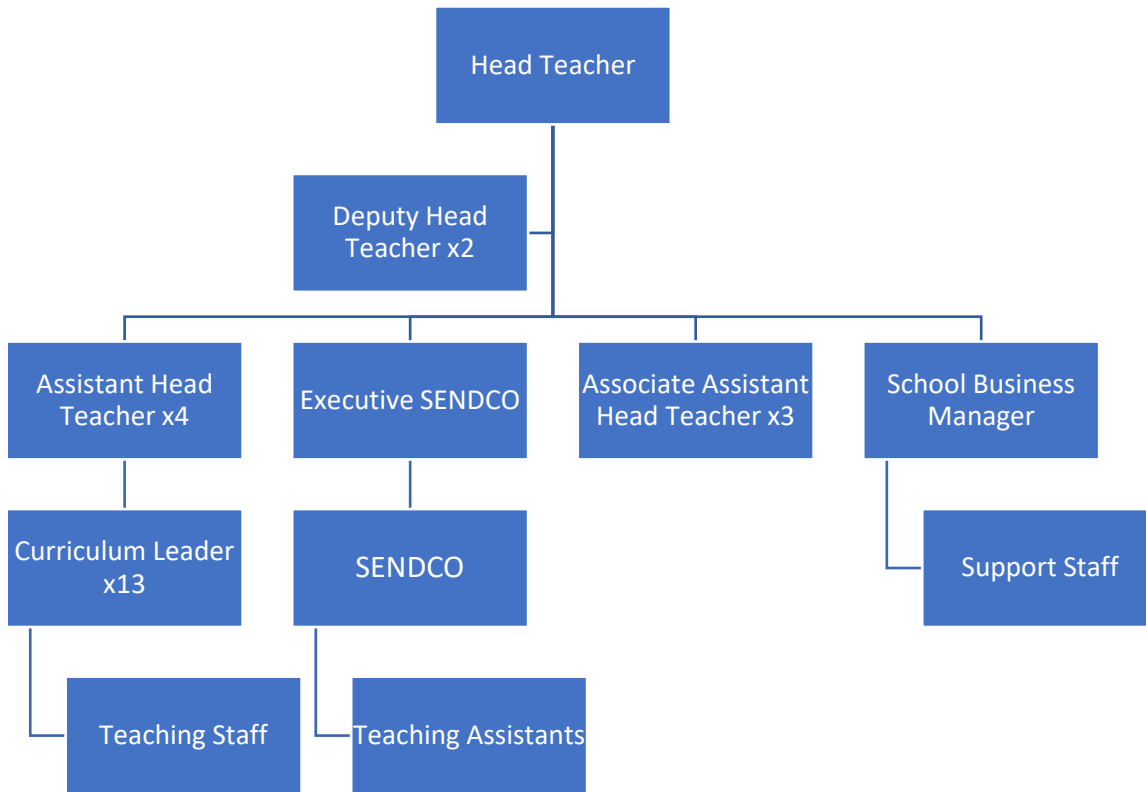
Head Teacher

Deputy Head Teacher x2

Assistant Head Teacher x4

Executive SENDCO

Associate Assistant Head Teacher x3

School Business Manager

Curriculum Leader x13

SENDCO

Support Staff

Teaching Staff

Teaching Assistants